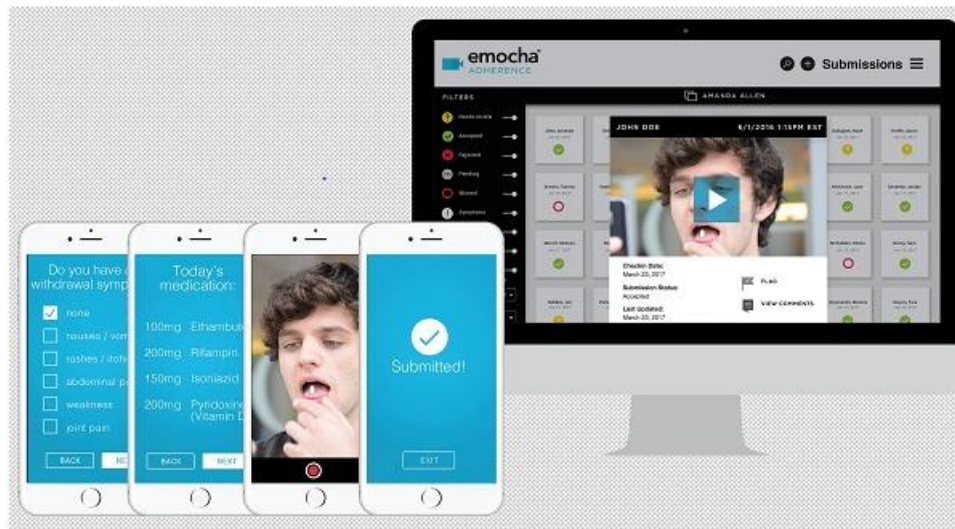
emocha
ADHERENCE

Submissions

FILTERS

AMANDA ALLEN

Accepted

Rejected

Pending

Missed

Symptoms

JOHN DOE 6/1/2016 1:15PM EST

Checkin Date:
March 23, 2017

Submission Status:
Accepted

Last Updated:
March 23, 2017

FLAG

VIEW COMMENTS

Do you have a withdrawal symp

none

nausea / vom

rashes / itchi

abdominal p

weakness

joint pain

BACK

Today's medication:

100mg Ethambut

200mg Rifampin

150mg Isoniazid

200mg Pyridoxine (Vitamin D

BACK

NEXT

Submitted!

EXIT